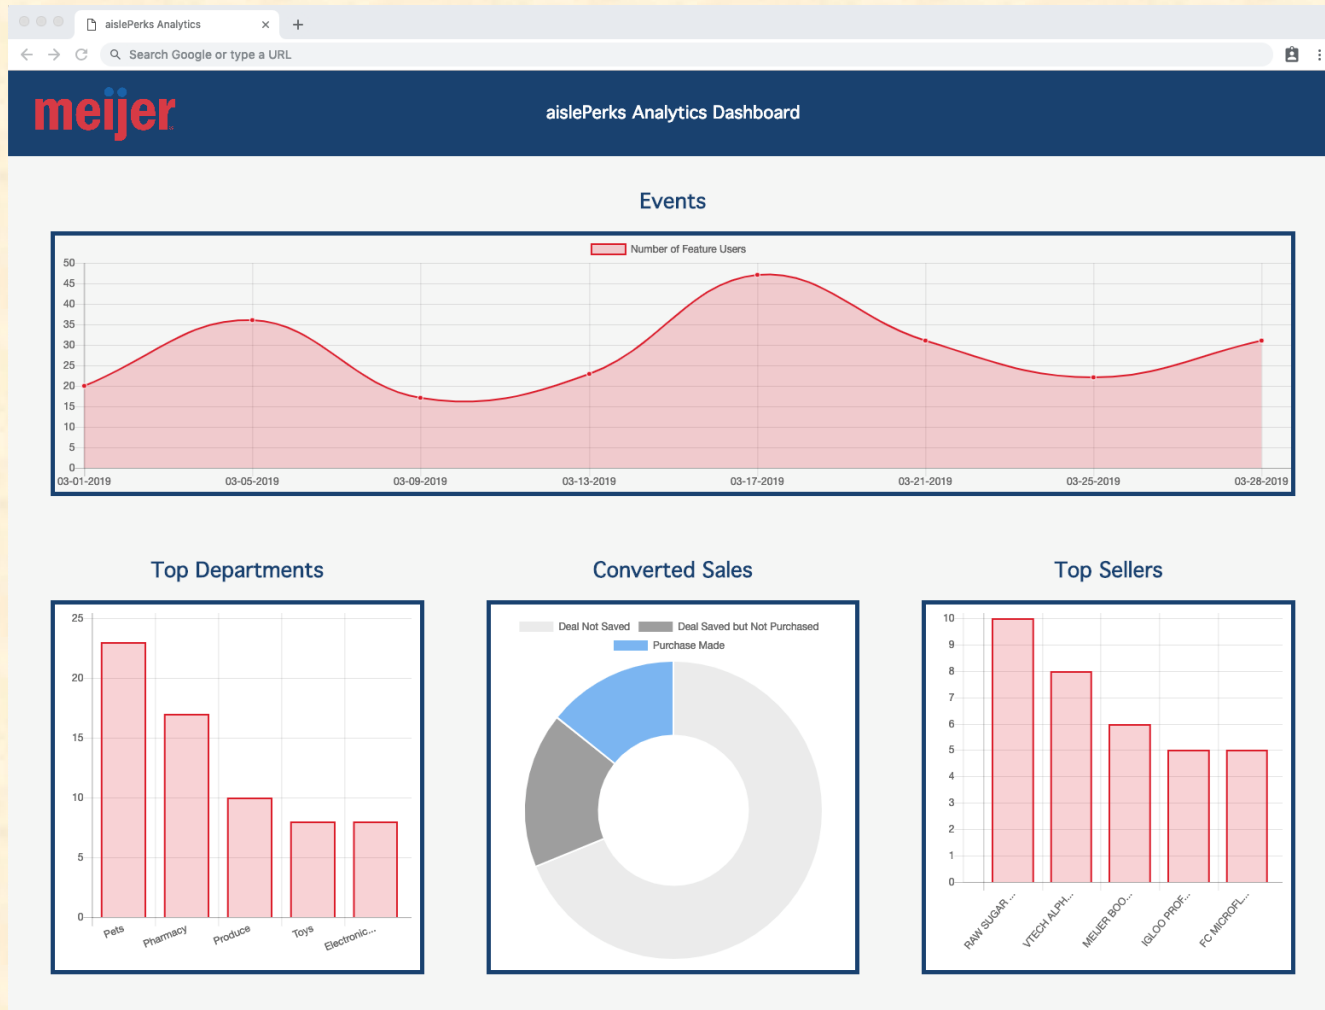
aislePerks Analytics

Search Google or type a URL

meijer

aislePerks Analytics Dashboard

Events

Number of Feature Users

50
45
40
35
30
25
20
15
10
5
0

03-01-2019 03-05-2019 03-09-2019 03-13-2019 03-17-2019 03-21-2019 03-25-2019 03-28-2019

Top Departments

25
20
15
10
5
0

Pets Pharmacy Produce Toys Electronic...

Converted Sales

Deal Not Saved Deal Saved but Not Purchased
Purchase Made

Top Sellers

10
9
8
7
6
5
4
3
2
1
0

RAW SUGAR ... VTECH ALPH... MEIJER BOO... IGLOO PROF... FC MICROFL...